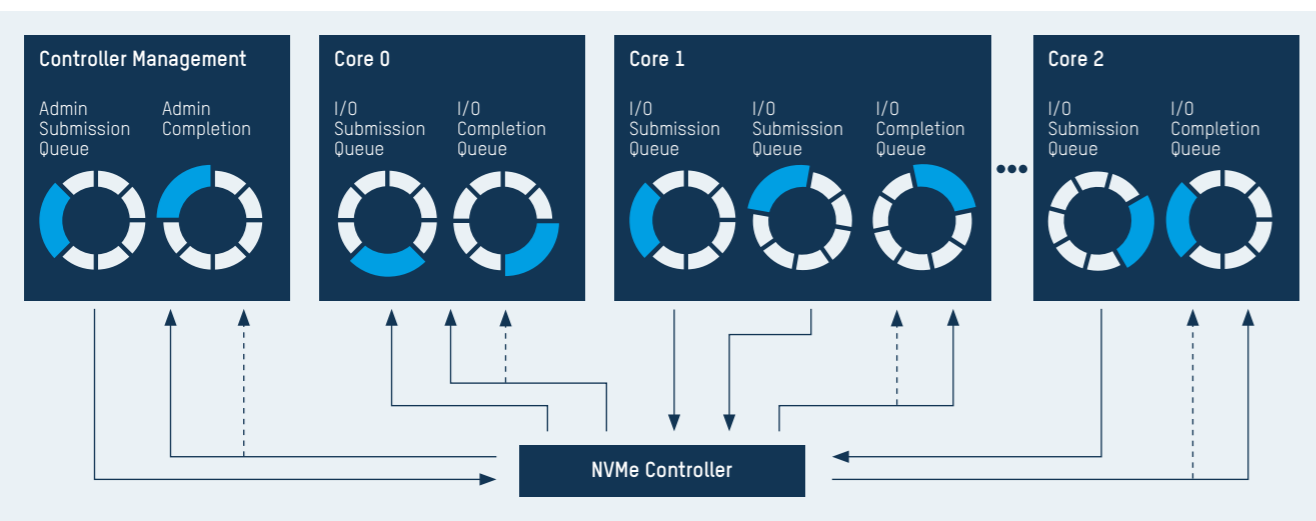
Controller Management

Admin Submission Queue

Admin Completion

Core 0

I/O Submission Queue

I/O Completion Queue

Core 1

I/O Submission Queue

I/O Submission Queue

I/O Completion Queue

Core 2

I/O Submission Queue

I/O Completion Queue

NVMe Controller